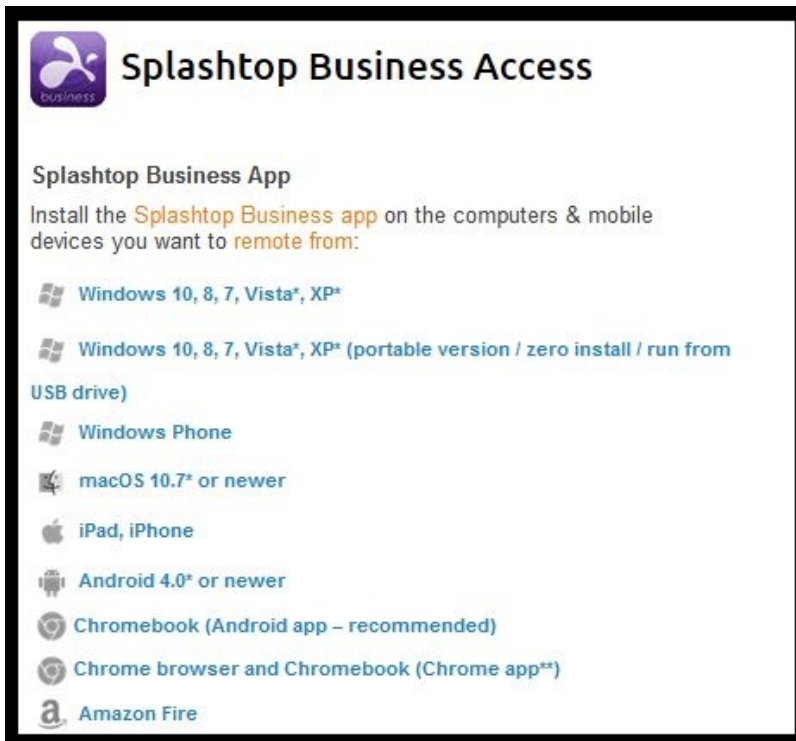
business

Splashtop Business Access

Splashtop Business App

Install the Splashtop Business app on the computers & mobile devices you want to remote from:

Windows 10, 8, 7, Vista*, XP*

Windows 10, 8, 7, Vista*, XP* (portable version / zero install / run from USB drive)

Windows Phone

macOS 10.7* or newer

iPad, iPhone

Android 4.0* or newer

Chromebook (Android app – recommended)

Chrome browser and Chromebook (Chrome app**)

Amazon Fire